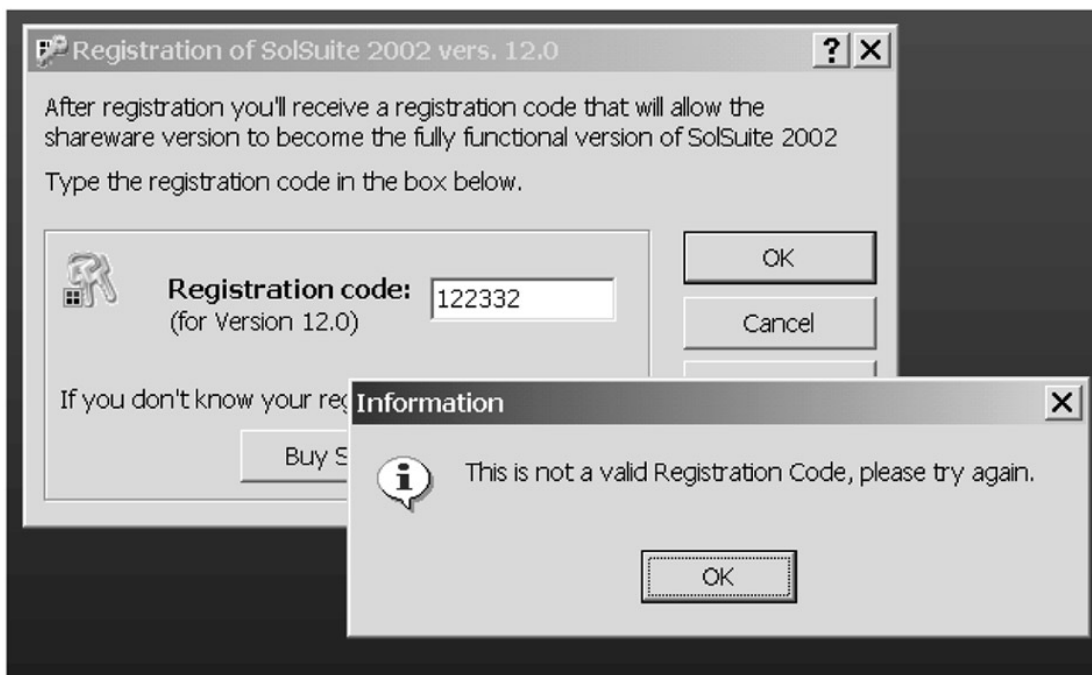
Registration of SolSuite 2002 vers. 12.0

?

After registration you'll receive a registration code that will allow the shareware version to become the fully functional version of SolSuite 2002

Type the registration code in the box below.

Registration code:
(for Version 12.0)

122332

OK

Cancel

If you don't know your reg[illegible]

Buy S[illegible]

Information

This is not a valid Registration Code, please try again.

OK